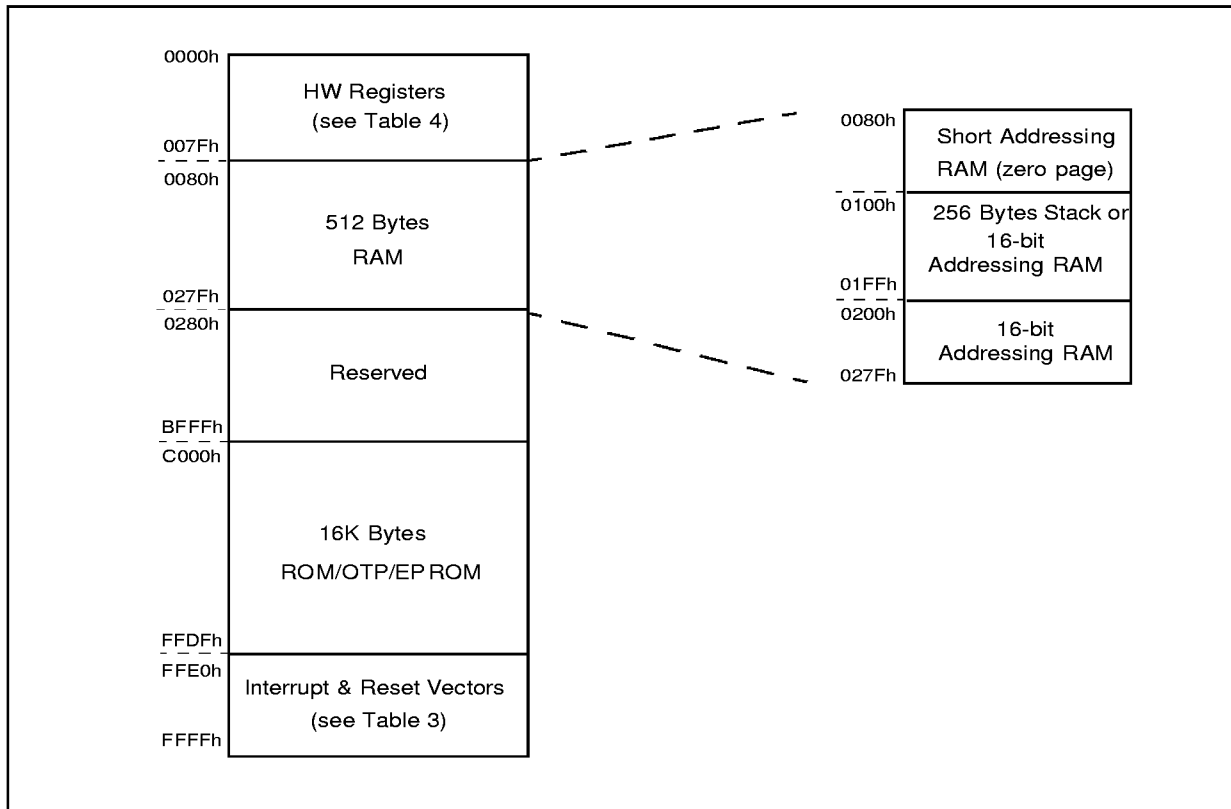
0000h
HW Registers (see Table 4)
007Fh
0080h
512 Bytes RAM
027Fh
0280h
Reserved
BFFFh
C000h
16K Bytes ROM/OTP/EP ROM
FFDFh
FFE0h
Interrupt & Reset Vectors (see Table 3)
FFFFh

0080h
Short Addressing RAM (zero page)
0100h
256 Bytes Stack or 16-bit Addressing RAM
01FFh
0200h
16-bit Addressing RAM
027Fh